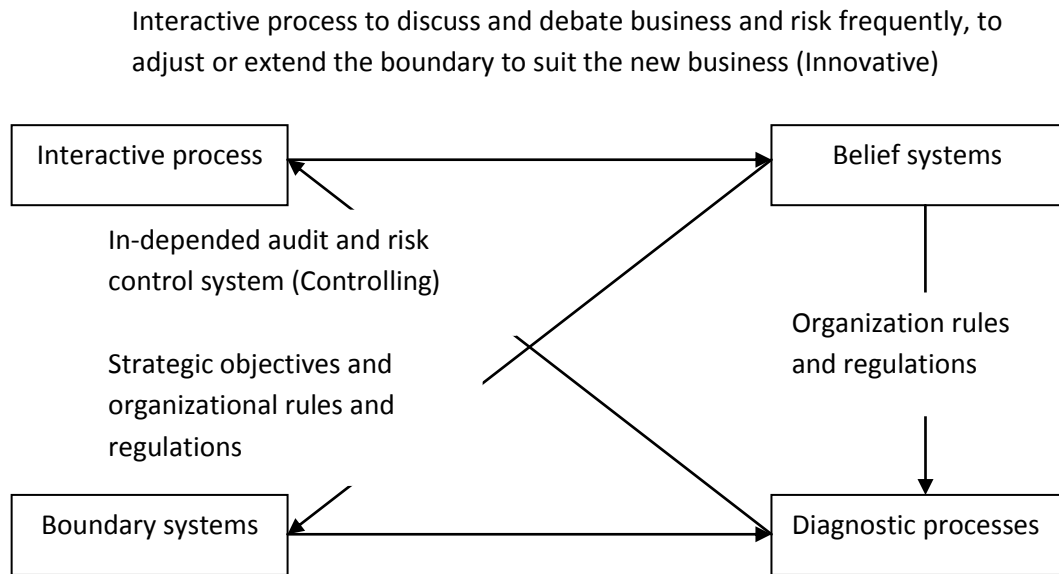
Interactive process to discuss and debate business and risk frequently, to adjust or extend the boundary to suit the new business (Innovative)

Interactive process

Belief systems

In-depended audit and risk control system (Controlling)

Organization rules and regulations

Strategic objectives and organizational rules and regulations

Boundary systems

Diagnostic processes